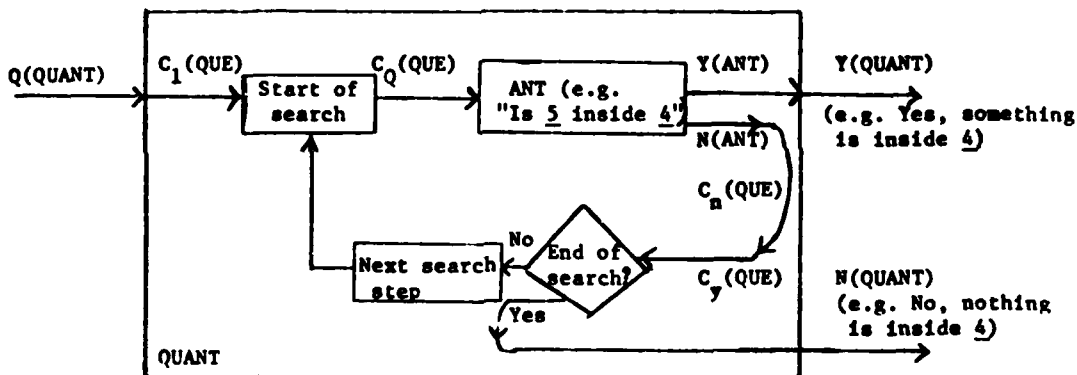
Q(QUANT)

$C_1$(QUE)

Start of search

$C_Q$(QUE)

ANT (e.g. "Is 5 inside 4")

Y(ANT)

Y(QUANT)

(e.g. Yes, something is inside 4)

N(ANT)

$C_n$(QUE)

No

End of search?

Next search step

$C_y$(QUE)

N(QUANT)

(e.g. No, nothing is inside 4)

Yes

QUANT